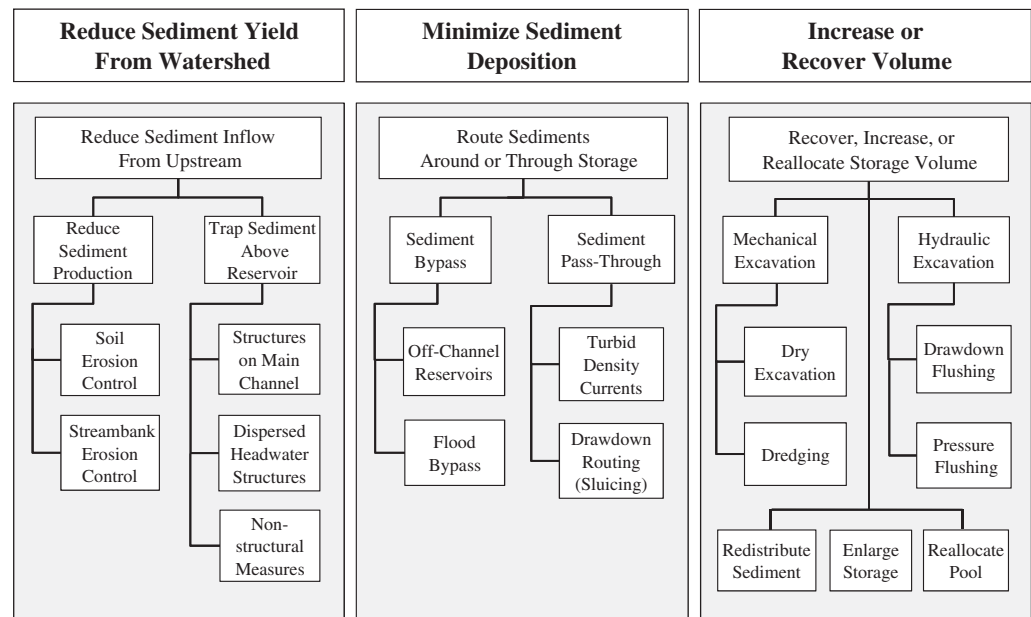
Reduce Sediment Yield From Watershed

Reduce Sediment Inflow From Upstream

Reduce Sediment Production

Trap Sediment Above Reservoir

Soil Erosion Control

Streambank Erosion Control

Structures on Main Channel

Dispersed Headwater Structures

Non-structural Measures

Minimize Sediment Deposition

Route Sediments Around or Through Storage

Sediment Bypass

Sediment Pass-Through

Off-Channel Reservoirs

Flood Bypass

Turbid Density Currents

Drawdown Routing (Sluicing)

Increase or Recover Volume

Recover, Increase, or Reallocate Storage Volume

Mechanical Excavation

Hydraulic Excavation

Dry Excavation

Dredging

Drawdown Flushing

Pressure Flushing

Redistribute Sediment

Enlarge Storage

Reallocate Pool